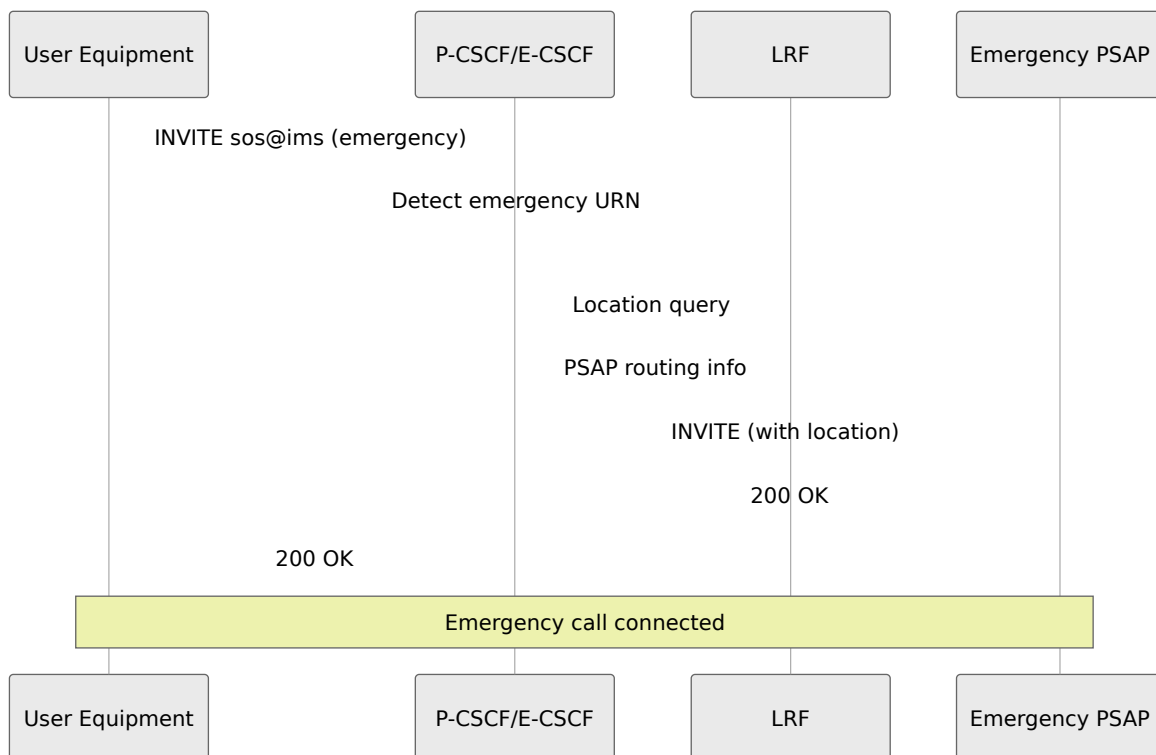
User Equipment

P-CSCF/E-CSCF

LRF

Emergency PSAP

INVITE sos@ims (emergency)

Detect emergency URN

Location query

PSAP routing info

INVITE (with location)

200 OK

200 OK

Emergency call connected

User Equipment

P-CSCF/E-CSCF

LRF

Emergency PSAP